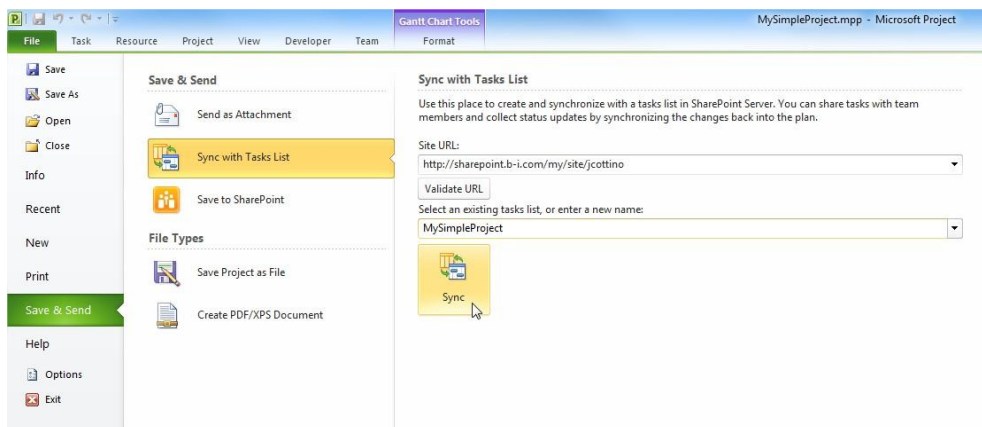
Gantt Chart Tools

MySimpleProject.mpp - Microsoft Project

File Task Resource Project View Developer Team Format

Save
Save As
Open
Close
Info
Recent
New
Print
Save & Send
Help
Options
Exit

Save & Send

Send as Attachment

Sync with Tasks List

Save to SharePoint

File Types

Save Project as File

Create PDF/XPS Document

Sync with Tasks List

Use this place to create and synchronize with a tasks list in SharePoint Server. You can share tasks with team members and collect status updates by synchronizing the changes back into the plan.

Site URL:

http://sharepoint.b-i.com/my/site/jcottino

Validate URL

Select an existing tasks list, or enter a new name:

MySimpleProject

Sync